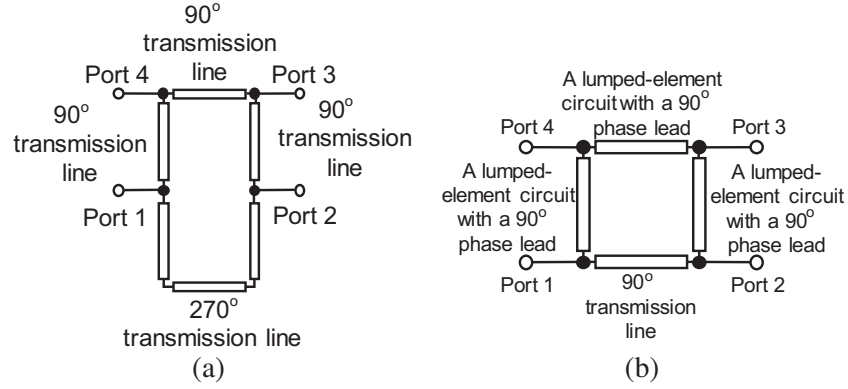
90$^o$ transmission line

Port 4

Port 3

90$^o$ transmission line

90$^o$ transmission line

Port 1

Port 2

270$^o$ transmission line

(a)

A lumped-element circuit with a 90$^o$ phase lead

Port 4

Port 3

A lumped-element circuit with a 90$^o$ phase lead

A lumped-element circuit with a 90$^o$ phase lead

Port 1

90$^o$ transmission line

Port 2

(b)